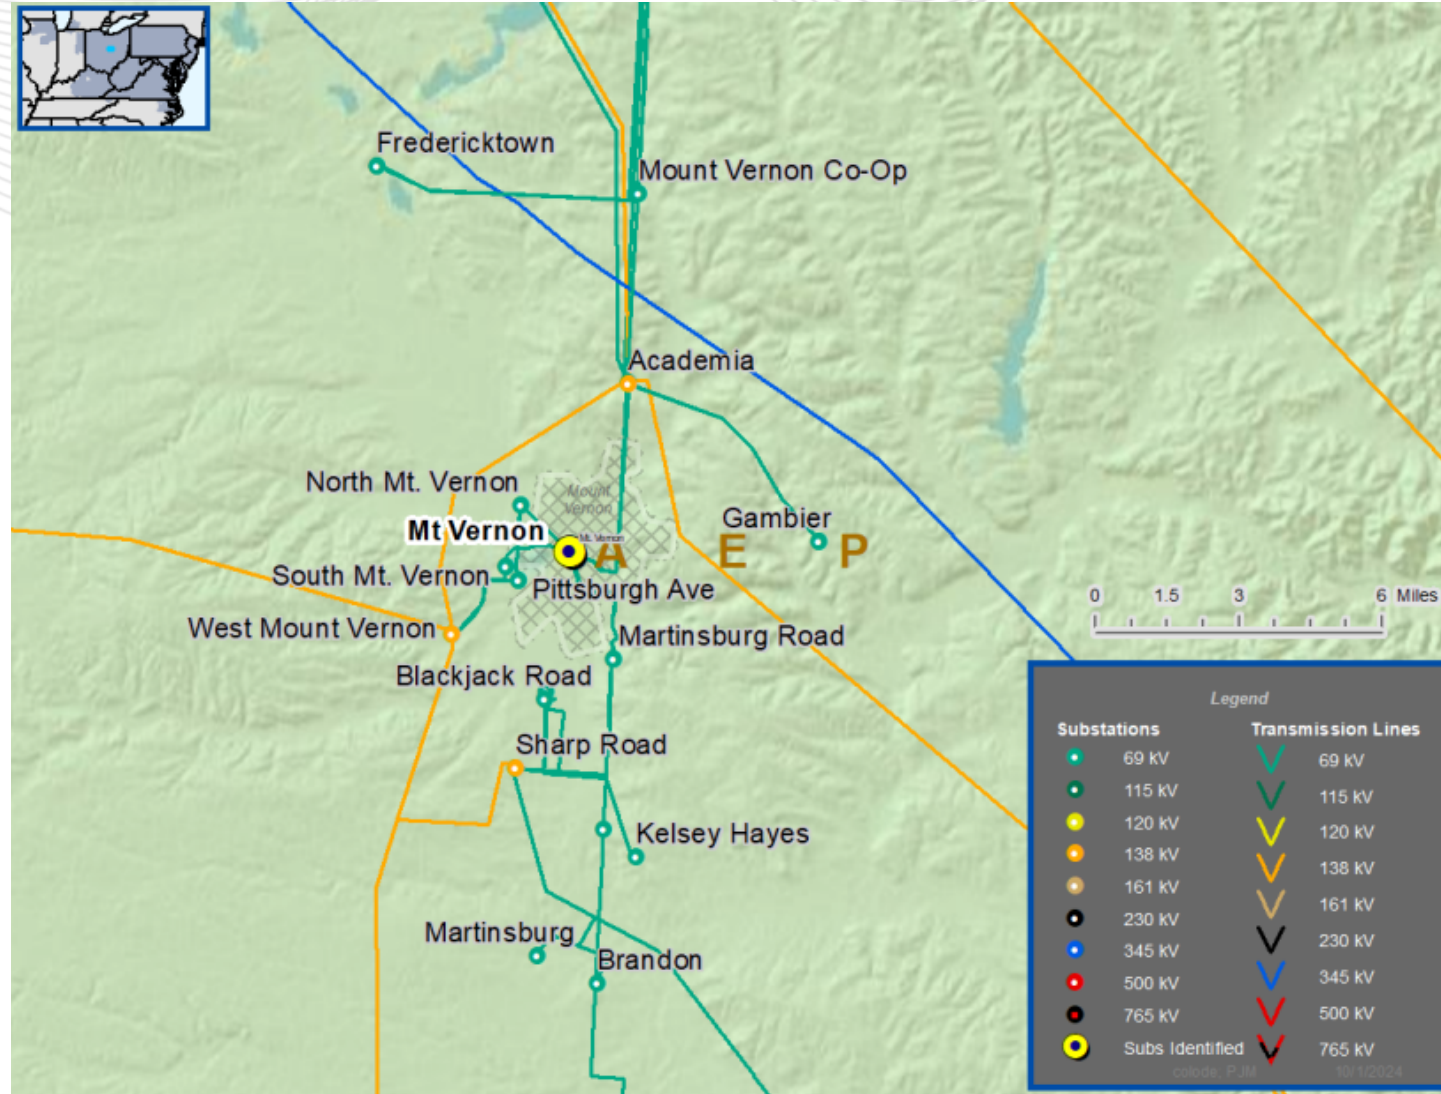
Fredericktown

Mount Vernon Co-Op

Academia

North Mt. Vernon

Mount Vernon

Mt Vernon

Mt. Vernon

Gambier

A E P

South Mt. Vernon

Pittsburgh Ave

West Mount Vernon

Martinsburg Road

Blackjack Road

Sharp Road

Kelsey Hayes

Martinsburg

Brandon

0 1.5 3 6 Miles

Legend

| Substations | | Transmission Lines | |
|---|---|---|---|
| | 69 kV | | 69 kV |
| | 115 kV | | 115 kV |
| | 120 kV | | 120 kV |
| | 138 kV | | 138 kV |
| | 161 kV | | 161 kV |
| | 230 kV | | 230 kV |
| | 345 kV | | 345 kV |
| | 500 kV | | 500 kV |
| | 765 kV | | 765 kV |
| | Subs Identified | | |

colode; PJM 10/1/2024